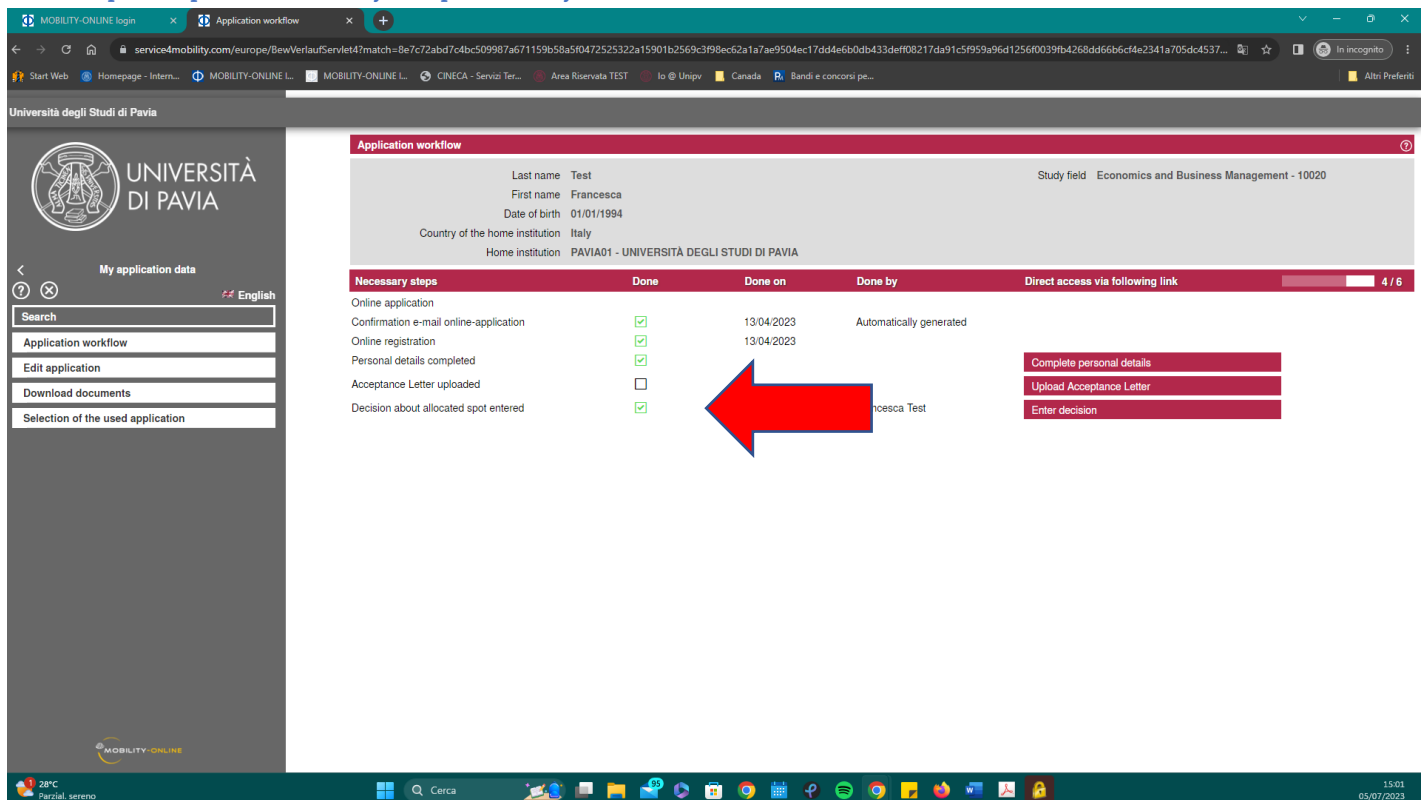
MOBILITY-ONLINE login
Application workflow
service4mobility.com/europe/BewVerlaufServlet4?match=8e7c72abd7c4bc509987a671159b58a5f0472525322a15901b2569c3f98ec62a1a7ae9504ec17dd4e6b0db433deff08217da91c5f959a96d1256f0039fb4268dd66b6cf4e2341a705dc4537...
In incognito
Start Web  Homepage - Intern...  MOBILITY-ONLINE l...  MOBILITY-ONLINE l...  CINECA - Servizi Ter...  Area Riservata TEST  Io @ Unipv  Canada  Bandi e concorsi pe...  Altri Preferiti

Università degli Studi di Pavia

UNIVERSITÀ DI PAVIA

My application data
English
Search
Application workflow
Edit application
Download documents
Selection of the used application

Application workflow

Last name Test
First name Francesca
Date of birth 01/01/1994
Country of the home institution Italy
Home institution PAVIA01 - UNIVERSITÀ DEGLI STUDI DI PAVIA
Study field Economics and Business Management - 10020

| Necessary steps | Done | Done on | Done by | Direct access via following link | 4 / 6 |
|---|---|---|---|---|---|
| Online application | | | | | |
| Confirmation e-mail online-application | ✓ | 13/04/2023 | Automatically generated | | |
| Online registration | ✓ | 13/04/2023 | | | |
| Personal details completed | ✓ | | | Complete personal details | |
| Acceptance Letter uploaded | ☐ | | | Upload Acceptance Letter | |
| Decision about allocated spot entered | ✓ | | ancesca Test | Enter decision | |

MOBILITY-ONLINE

28°C
Parzial. sereno
Cerca
15:01
05/07/2023